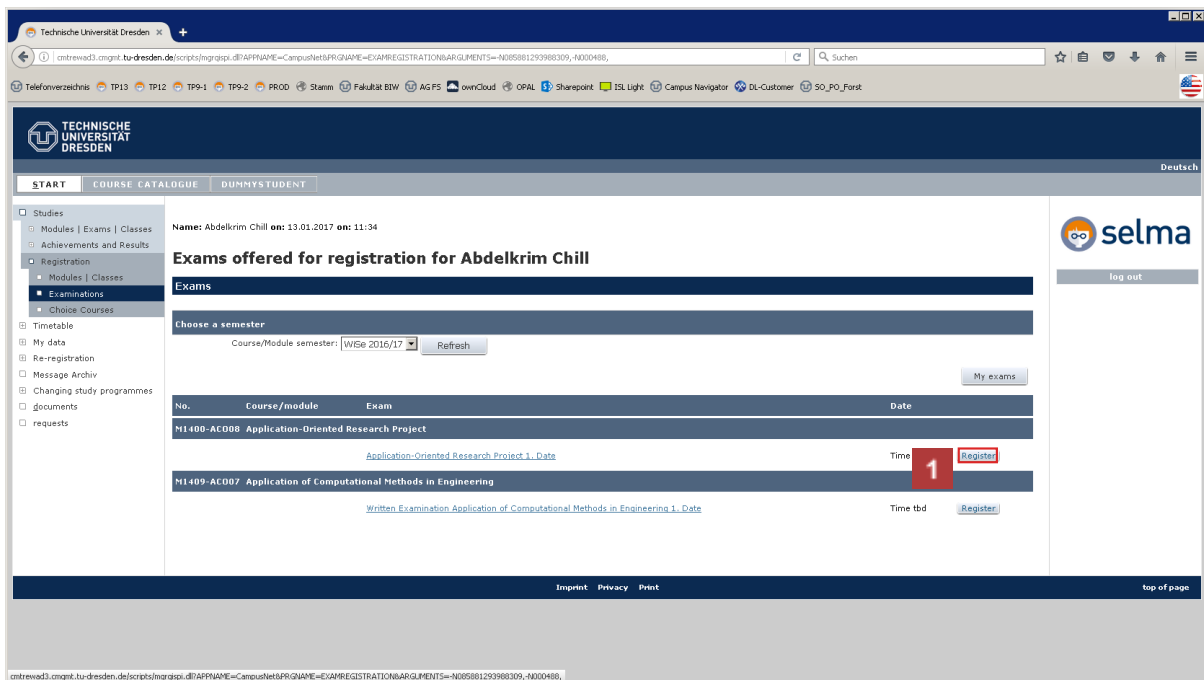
Technische Universität Dresden ×

cmtrewad3.cmgmt.tu-dresden.de/scripts/mgrqispi.dll?APPNAME=CampusNet&PRGNAME=EXAMREGISTRATION&ARGUMENTS=-N085881293988309,-N000488,

Suchen

Telefonverzeichnis TP13 TP12 TP9-1 TP9-2 PROD Stamm Fakultät BIW AG FS ownCloud OPAL Sharepoint ISL Light Campus Navigator DL-Customer SO_PO_Forst

TECHNISCHE UNIVERSITÄT DRESDEN

Deutsch

START COURSE CATALOGUE DUMMYSTUDENT

Studies
Modules | Exams | Classes
Achievements and Results
Registration
Modules | Classes
Examinations
Choice Courses
Timetable
My data
Re-registration
Message Archiv
Changing study programmes
documents
requests

Name: Abdelkrim Chill on: 13.01.2017 on: 11:34

Exams offered for registration for Abdelkrim Chill

Exams

Choose a semester

Course/Module semester: WiSe 2016/17 Refresh

My exams

| No. | Course/module | Exam | Date |
|---|---|---|---|
| M1400-AC008 | Application-Oriented Research Project | | |
| | | Application-Oriented Research Project 1. Date | Time Register |
| M1409-AC007 | Application of Computational Methods in Engineering | | |
| | | Written Examination Application of Computational Methods in Engineering 1. Date | Time tbd Register |

1

selma

log out

Imprint Privacy Print

top of page

cmtrewad3.cmgmt.tu-dresden.de/scripts/mgrqispi.dll?APPNAME=CampusNet&PRGNAME=EXAMREGISTRATION&ARGUMENTS=-N085881293988309,-N000488,